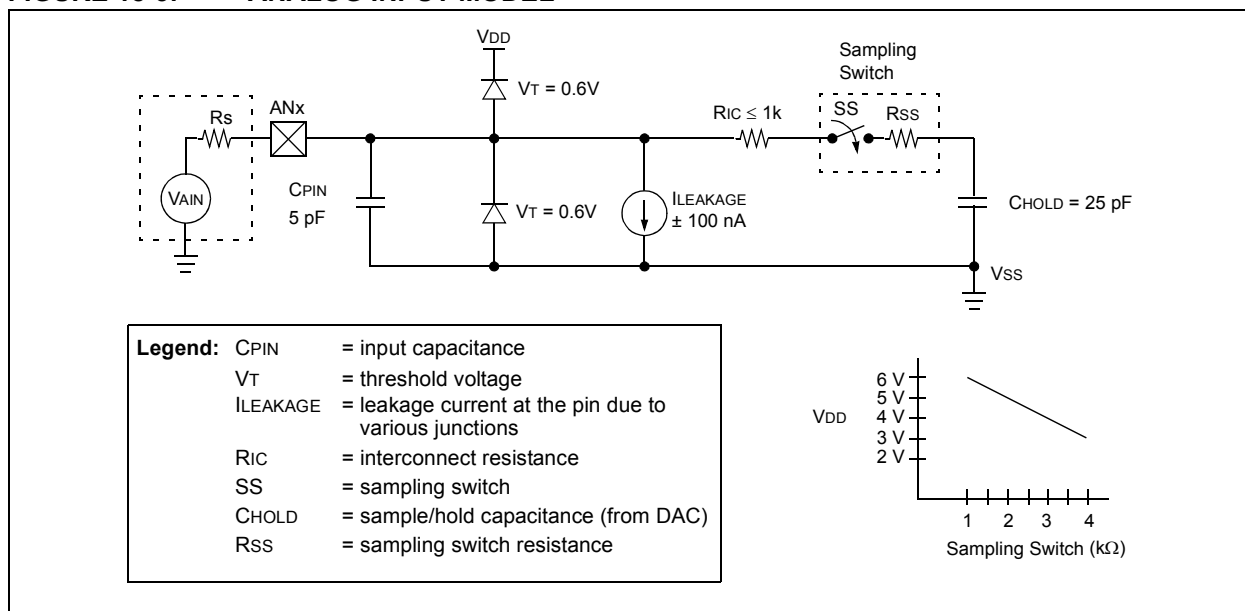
FIGURE 10-3: ANALOG INPUT MODEL

VDD

Sampling Switch

Rs

ANx

VT = 0.6V

RIC ≤ 1k

SS

RSS

VAIN

CPIN 5 pF

VT = 0.6V

ILEAKAGE ± 100 nA

CHOLD = 25 pF

VSS

Legend: CPIN = input capacitance
VT = threshold voltage
ILEAKAGE = leakage current at the pin due to various junctions
RIC = interconnect resistance
SS = sampling switch
CHOLD = sample/hold capacitance (from DAC)
RSS = sampling switch resistance

VDD

6 V
5 V
4 V
3 V
2 V

1 2 3 4

Sampling Switch (kΩ)